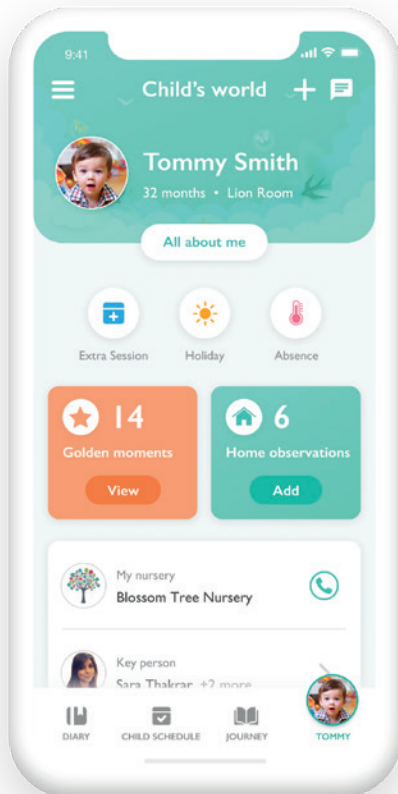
9:41

Child's world

Tommy Smith
32 months • Lion Room

All about me

Extra Session
Holiday
Absence

14
Golden moments
View

6
Home observations
Add

My nursery
Blossom Tree Nursery

Key person
Sara Thakrar +2 more

DIARY
CHILD SCHEDULE
JOURNEY
TOMMY